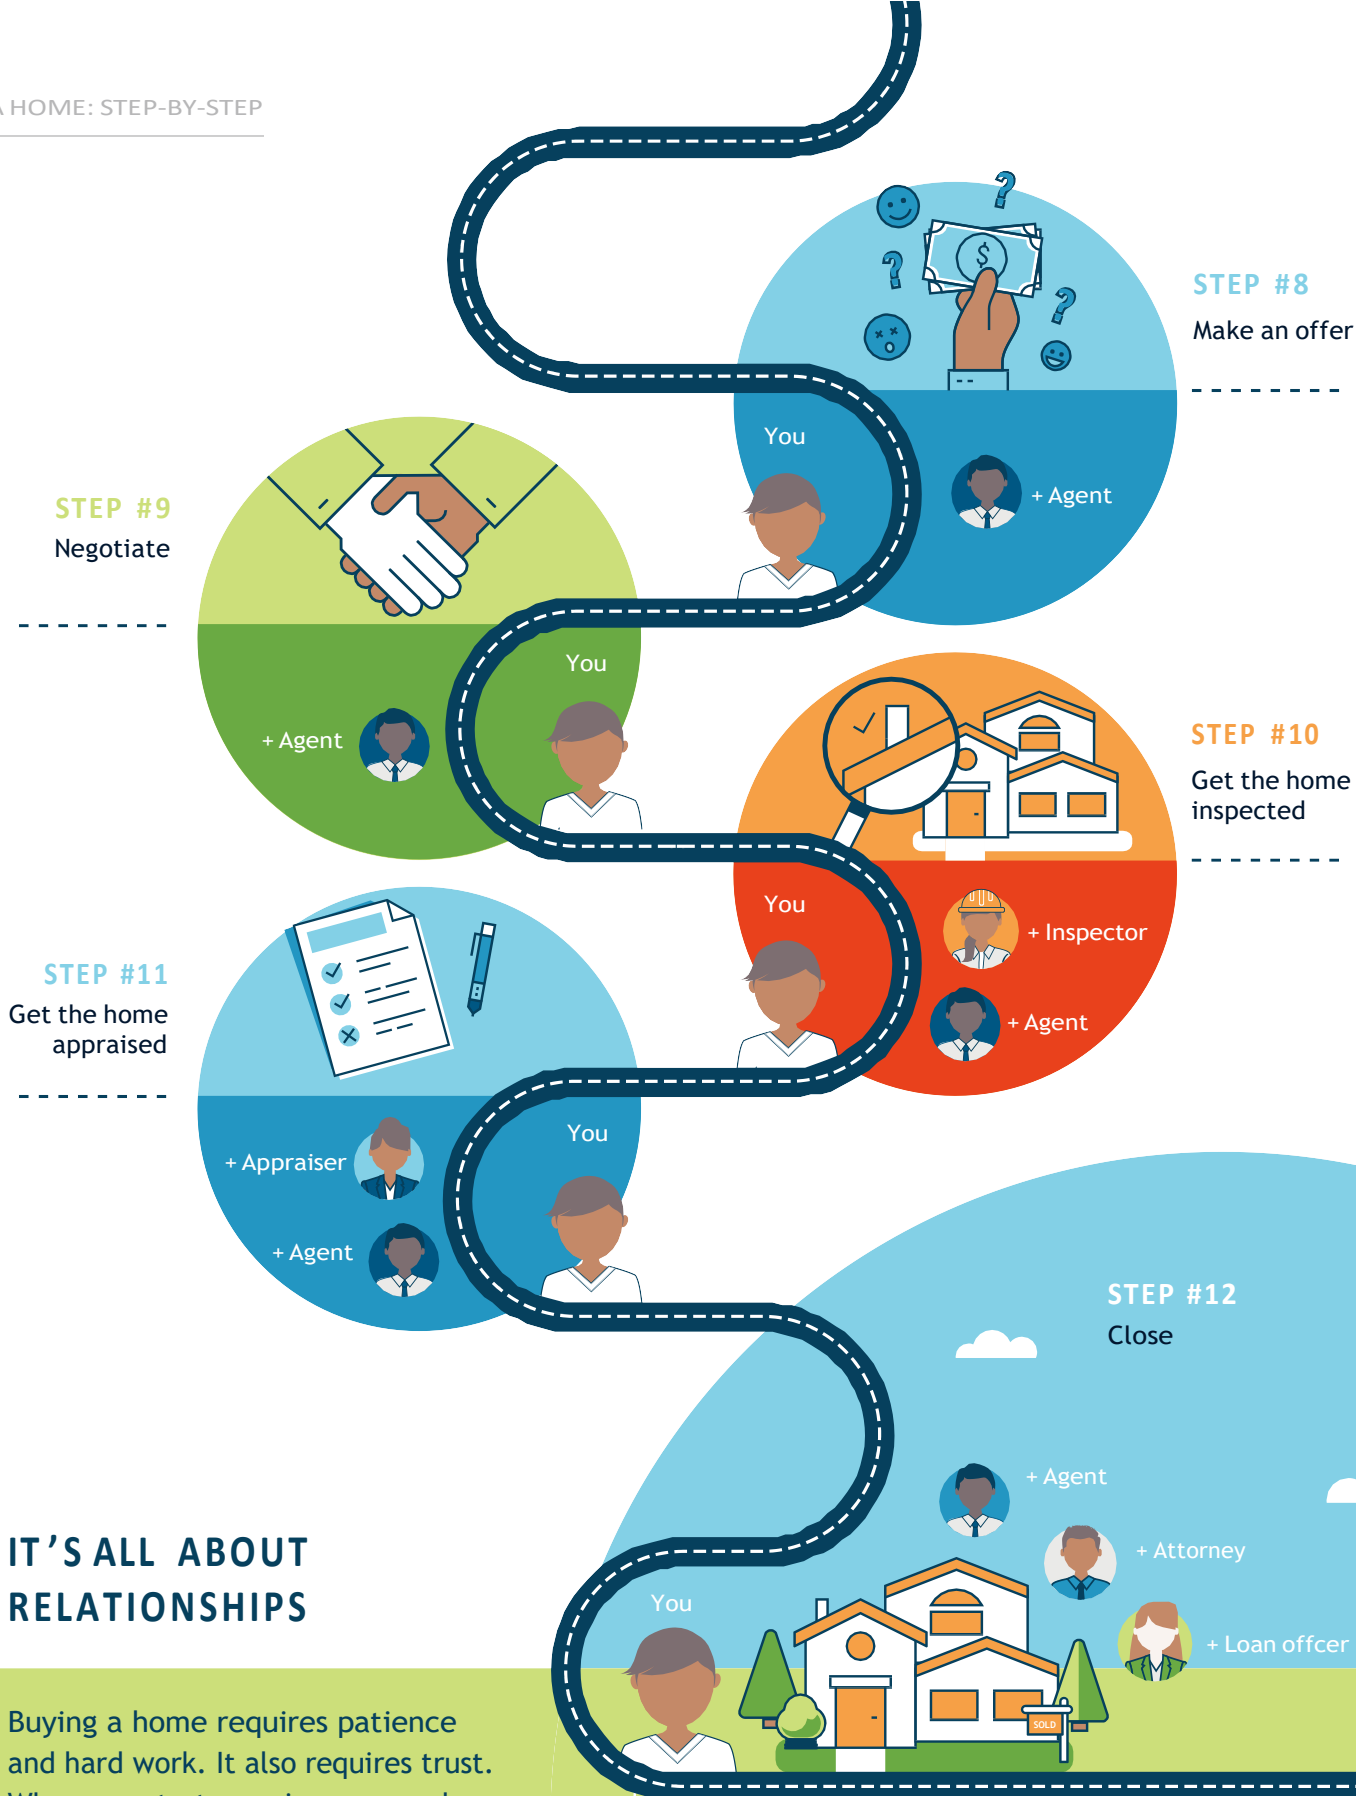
HOME: STEP-BY-STEP

STEP #8
Make an offer

You
+ Agent

STEP #9
Negotiate

You
+ Agent

STEP #10
Get the home inspected

You
+ Inspector
+ Agent

STEP #11
Get the home appraised

You
+ Appraiser
+ Agent

STEP #12
Close

+ Agent
+ Attorney
You
+ Loan offcer
SOLD

IT'S ALL ABOUT RELATIONSHIPS

Buying a home requires patience and hard work. It also requires trust.
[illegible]